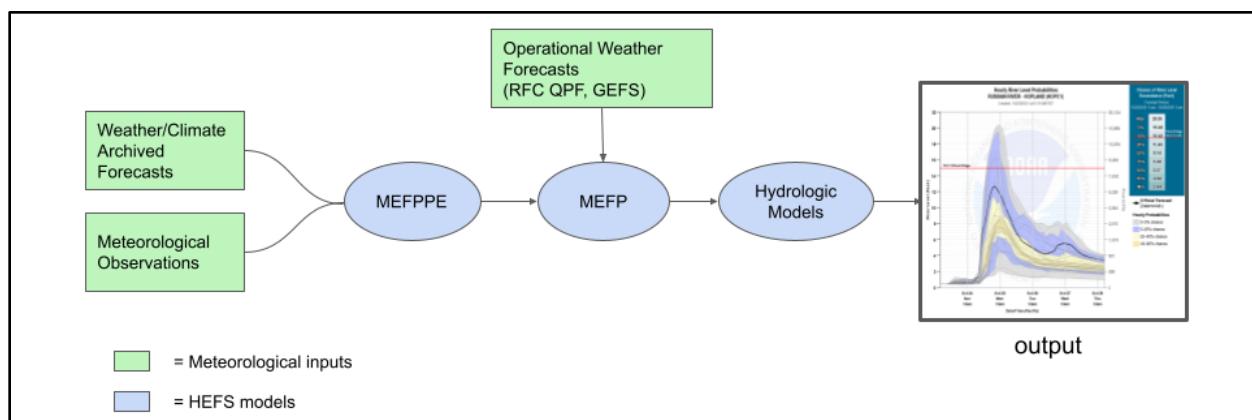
Operational Weather Forecasts (RFC QPF, GEFS)

Weather/Climate Archived Forecasts

Meteorological Observations

MEFPPE

MEFP

Hydrologic Models

Hourly River Level Probabilities

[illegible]

output

= Meteorological inputs

= HEFS models